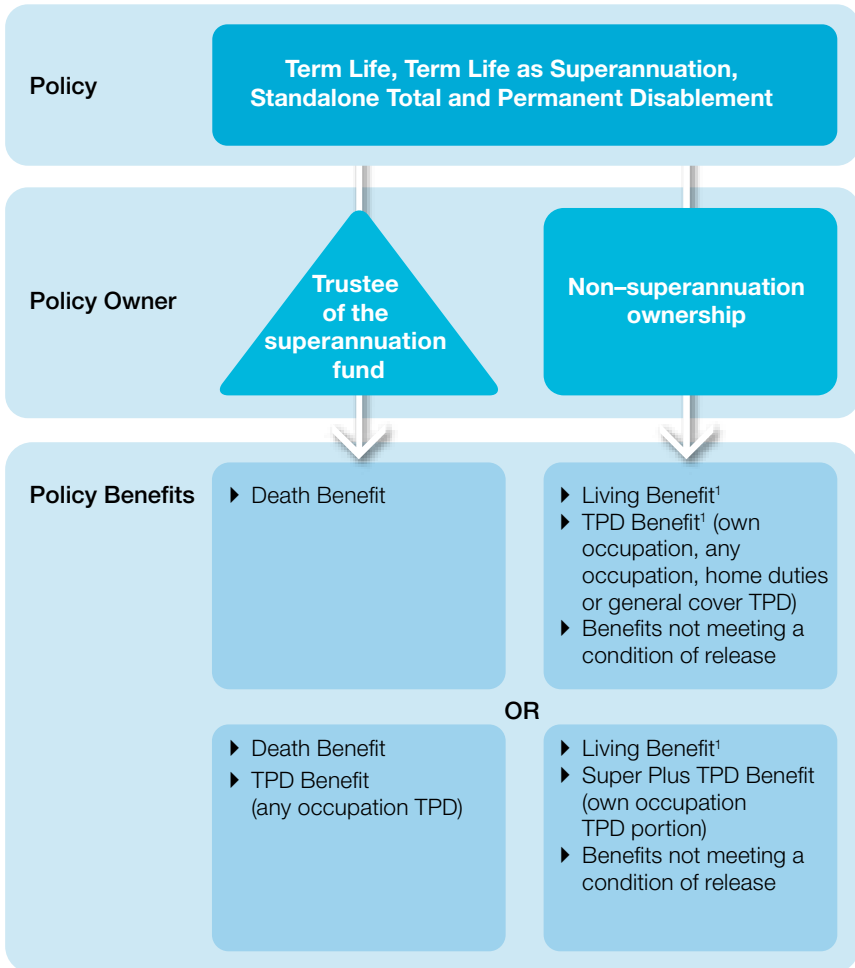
Policy

Term Life, Term Life as Superannuation, Standalone Total and Permanent Disablement

Policy Owner

Trustee of the superannuation fund

Non–superannuation ownership

Policy Benefits

▸ Death Benefit

▸ Living Benefit$^1$
▸ TPD Benefit$^1$ (own occupation, any occupation, home duties or general cover TPD)
▸ Benefits not meeting a condition of release

OR

▸ Death Benefit
▸ TPD Benefit (any occupation TPD)

▸ Living Benefit$^1$
▸ Super Plus TPD Benefit (own occupation TPD portion)
▸ Benefits not meeting a condition of release